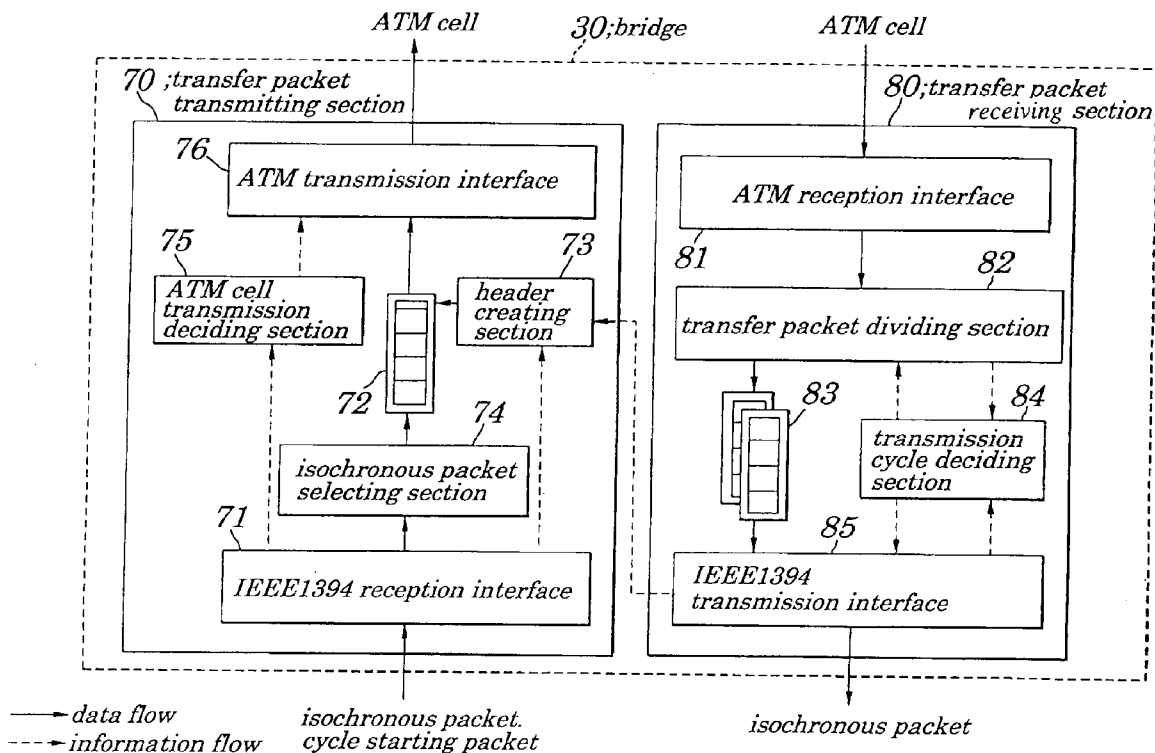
ATM cell

30;bridge

ATM cell

70 ;transfer packet transmitting section

80;transfer packet receiving section

76

ATM transmission interface

ATM reception interface

75

ATM cell transmission deciding section

73

header creating section

81

82

transfer packet dividing section

72

74

isochronous packet selecting section

83

84

transmission cycle deciding section

71

IEEE1394 reception interface

85

IEEE1394 transmission interface

data flow

information flow

isochronous packet. cycle starting packet

isochronous packet